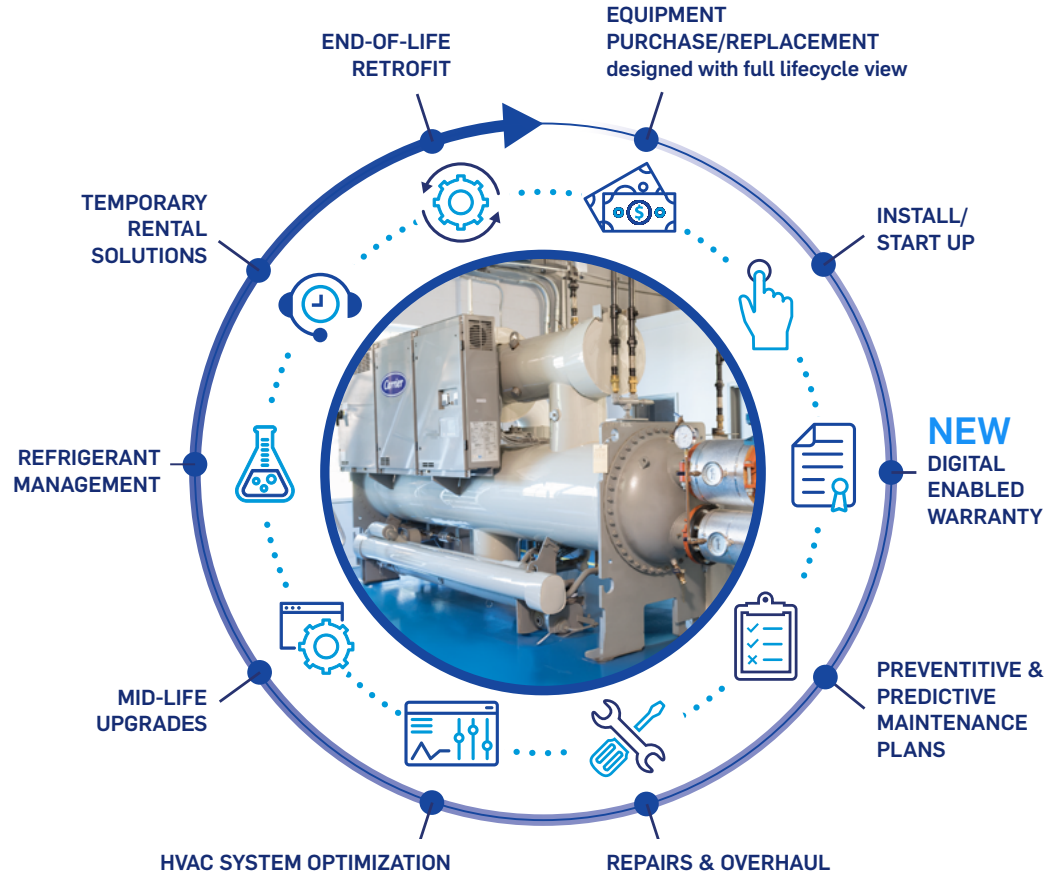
EQUIPMENT PURCHASE/REPLACEMENT
designed with full lifecycle view

INSTALL/
START UP

NEW
DIGITAL ENABLED WARRANTY

PREVENTITIVE & PREDICTIVE MAINTENANCE PLANS

REPAIRS & OVERHAUL

HVAC SYSTEM OPTIMIZATION

MID-LIFE UPGRADES

REFRIGERANT MANAGEMENT

TEMPORARY RENTAL SOLUTIONS

END-OF-LIFE RETROFIT

Carrier